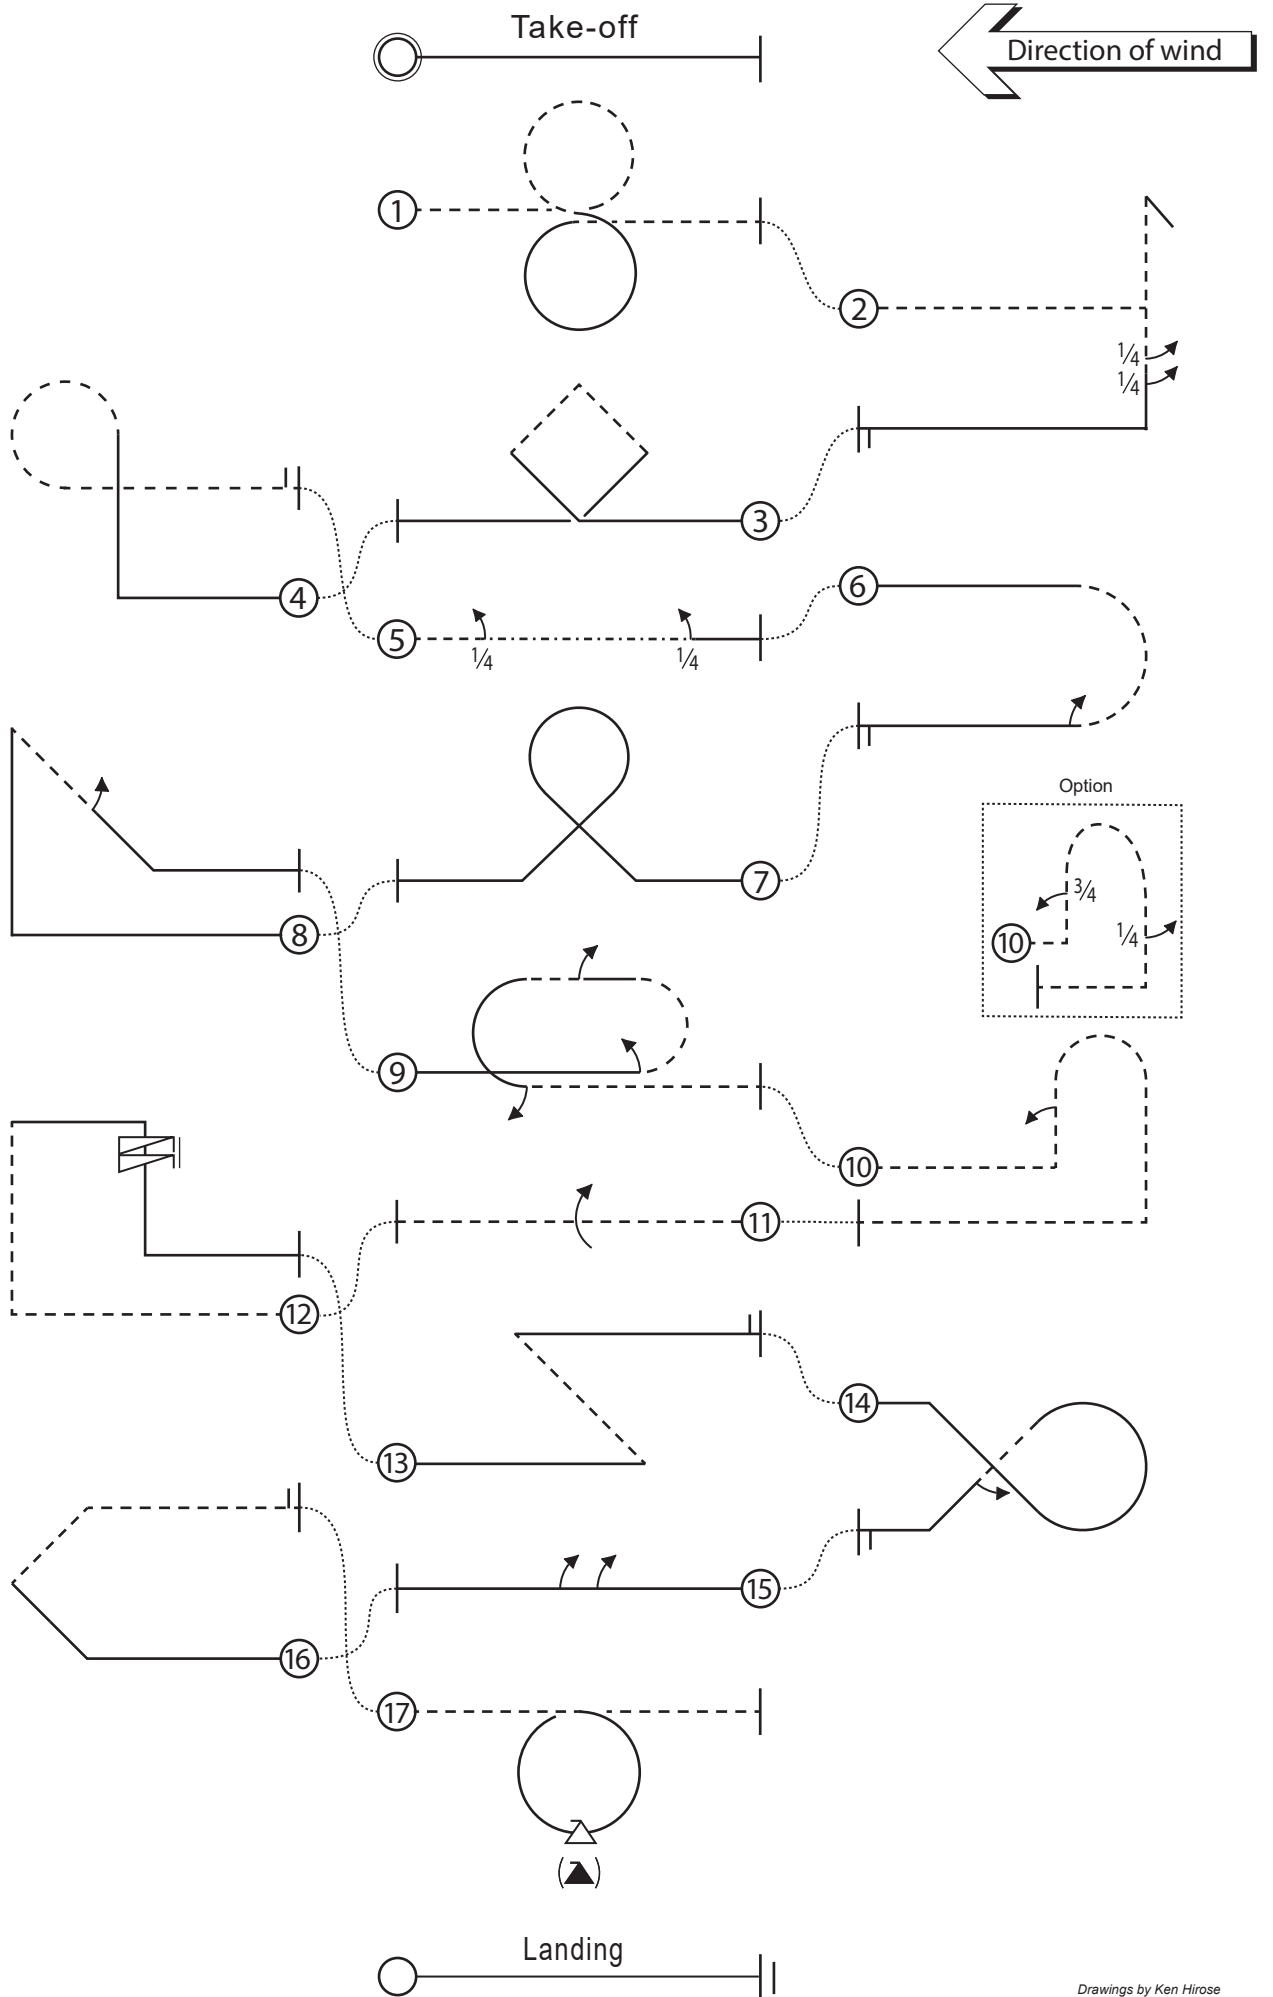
Take-off

Direction of wind

1

2

$\frac{1}{4}$
$\frac{1}{4}$

3

4

5
$\frac{1}{4}$
$\frac{1}{4}$

6

7

Option
$\frac{3}{4}$
10
$\frac{1}{4}$

8

9

10

11

12

13

14

15

16

17

Landing

Drawings by Ken Hirose